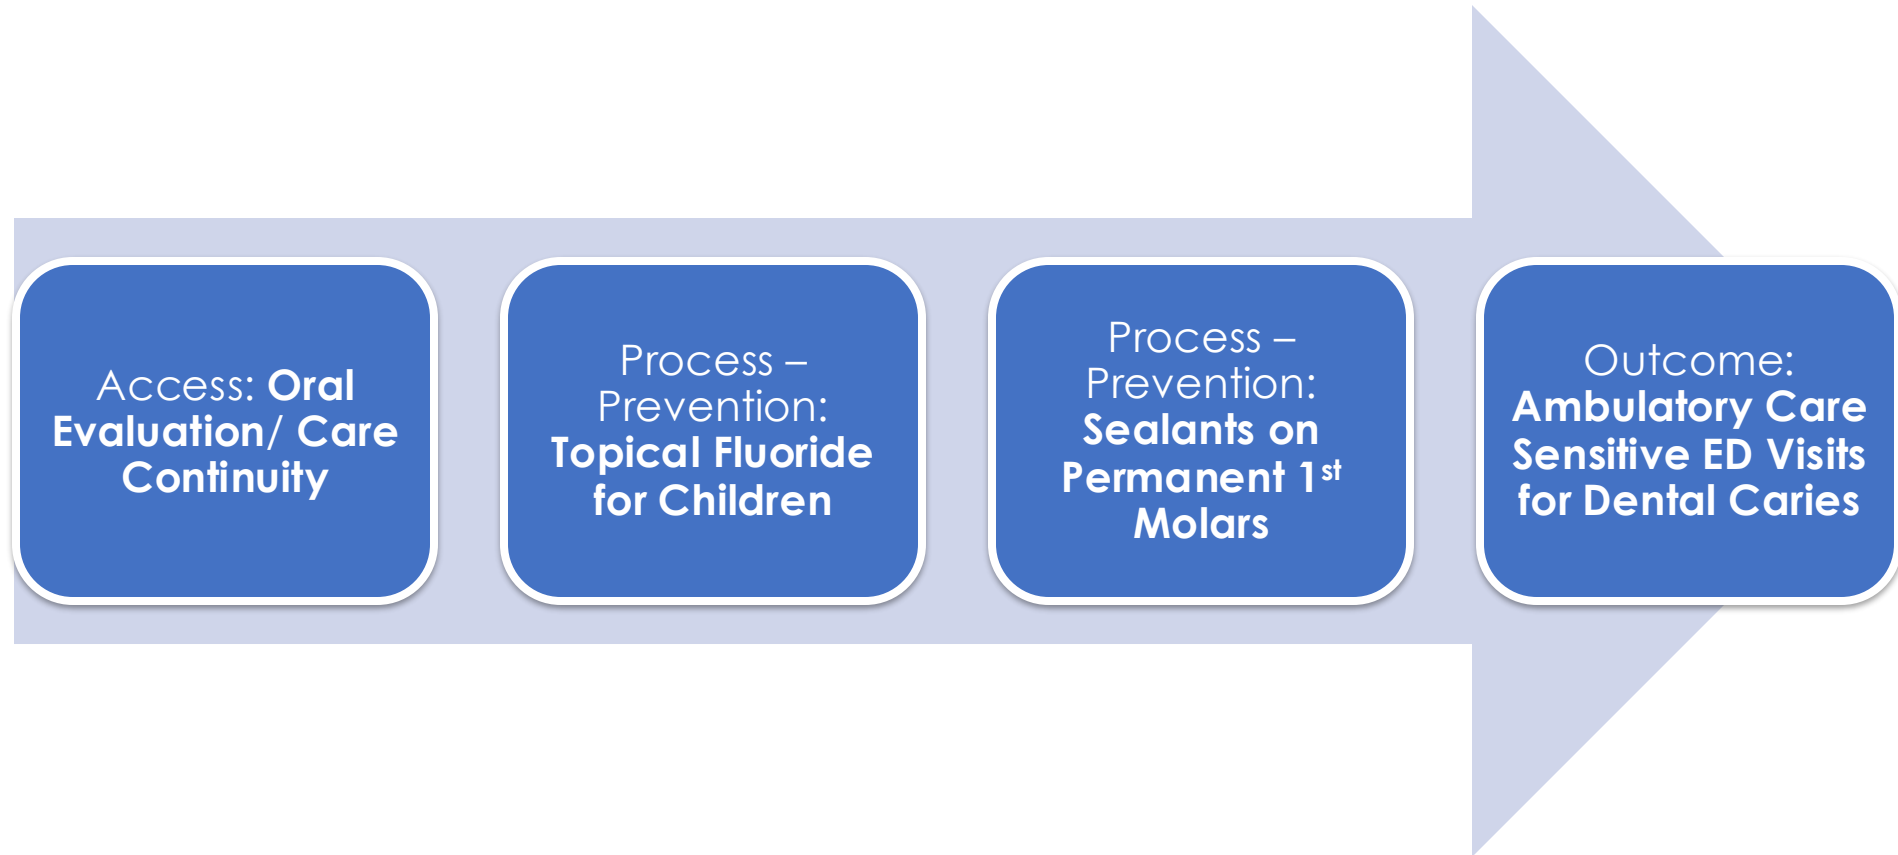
Access: Oral Evaluation/ Care Continuity

Process – Prevention: Topical Fluoride for Children

Process – Prevention: Sealants on Permanent 1$^{st}$ Molars

Outcome: Ambulatory Care Sensitive ED Visits for Dental Caries